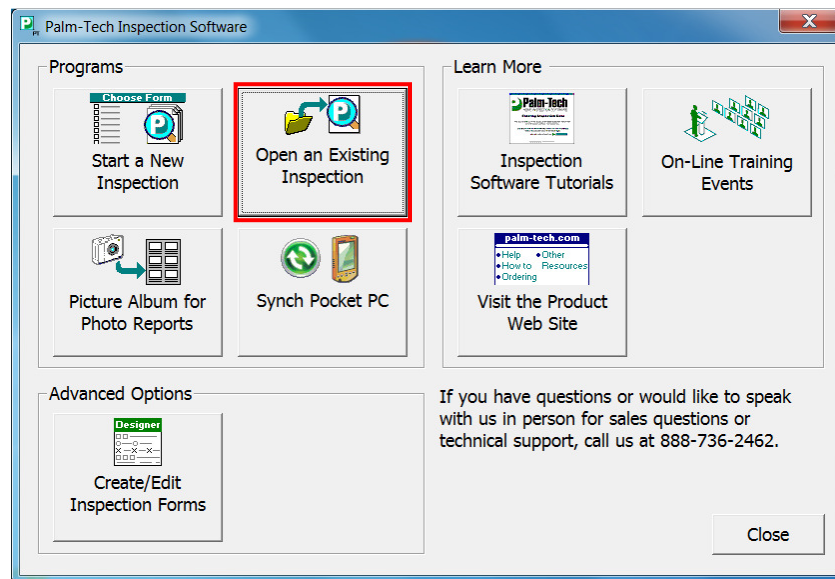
Palm-Tech Inspection Software

Programs

Choose Form

Start a New Inspection

Open an Existing Inspection

Picture Album for Photo Reports

Synch Pocket PC

Learn More

Palm-Tech

Inspection Software Tutorials

On-Line Training Events

palm-tech.com
•Help •Other
•How to Resources
•Ordering

Visit the Product Web Site

Advanced Options

Designer

Create/Edit Inspection Forms

If you have questions or would like to speak with us in person for sales questions or technical support, call us at 888-736-2462.

Close